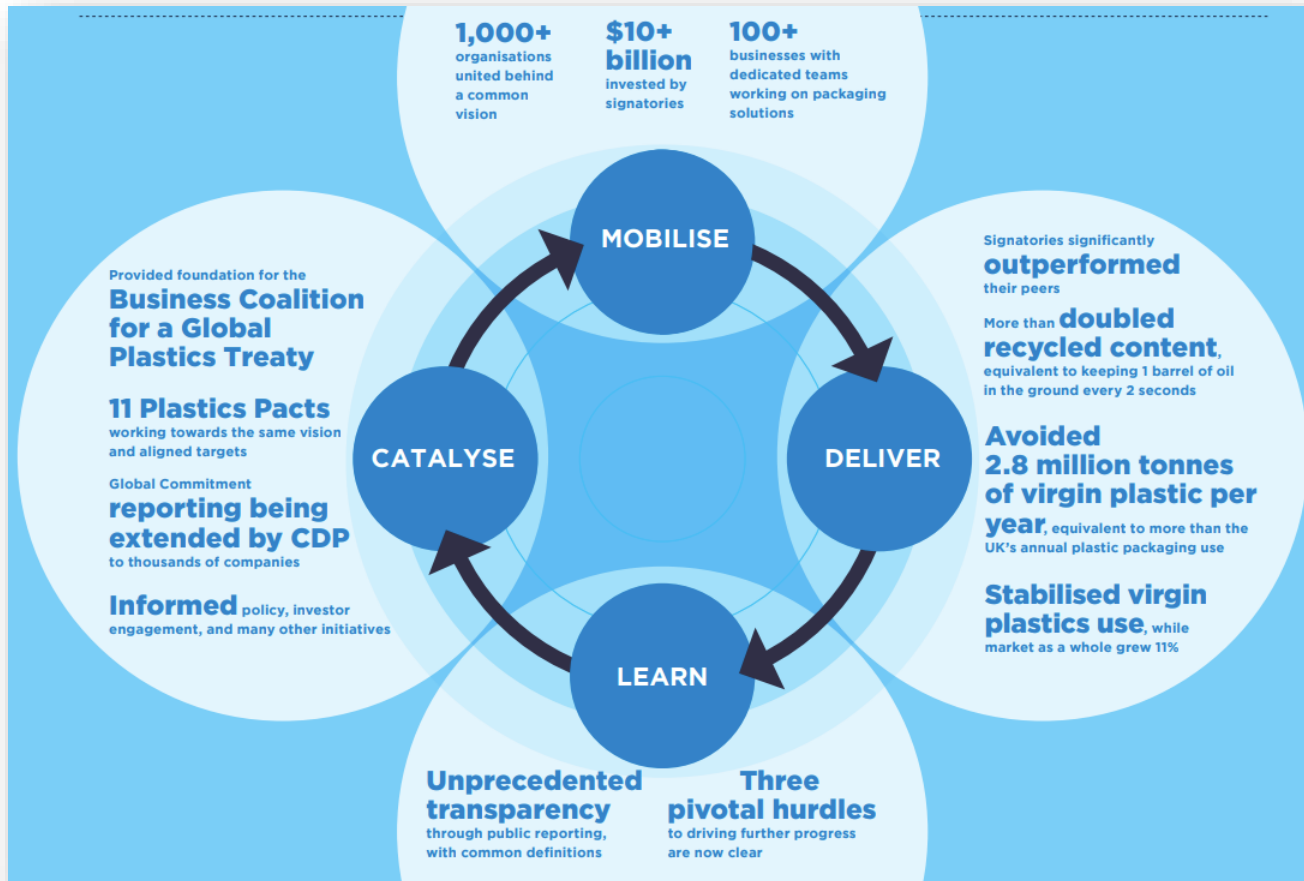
1,000+ organisations united behind a common vision

$10+ billion invested by signatories

100+ businesses with dedicated teams working on packaging solutions

MOBILISE

Signatories significantly outperformed their peers

More than doubled recycled content, equivalent to keeping 1 barrel of oil in the ground every 2 seconds

Avoided 2.8 million tonnes of virgin plastic per year, equivalent to more than the UK's annual plastic packaging use

Stabilised virgin plastics use, while market as a whole grew 11%

DELIVER

LEARN

Unprecedented transparency through public reporting, with common definitions

Three pivotal hurdles to driving further progress are now clear

CATALYSE

Provided foundation for the Business Coalition for a Global Plastics Treaty

11 Plastics Pacts working towards the same vision and aligned targets

Global Commitment reporting being extended by CDP to thousands of companies

Informed policy, investor engagement, and many other initiatives